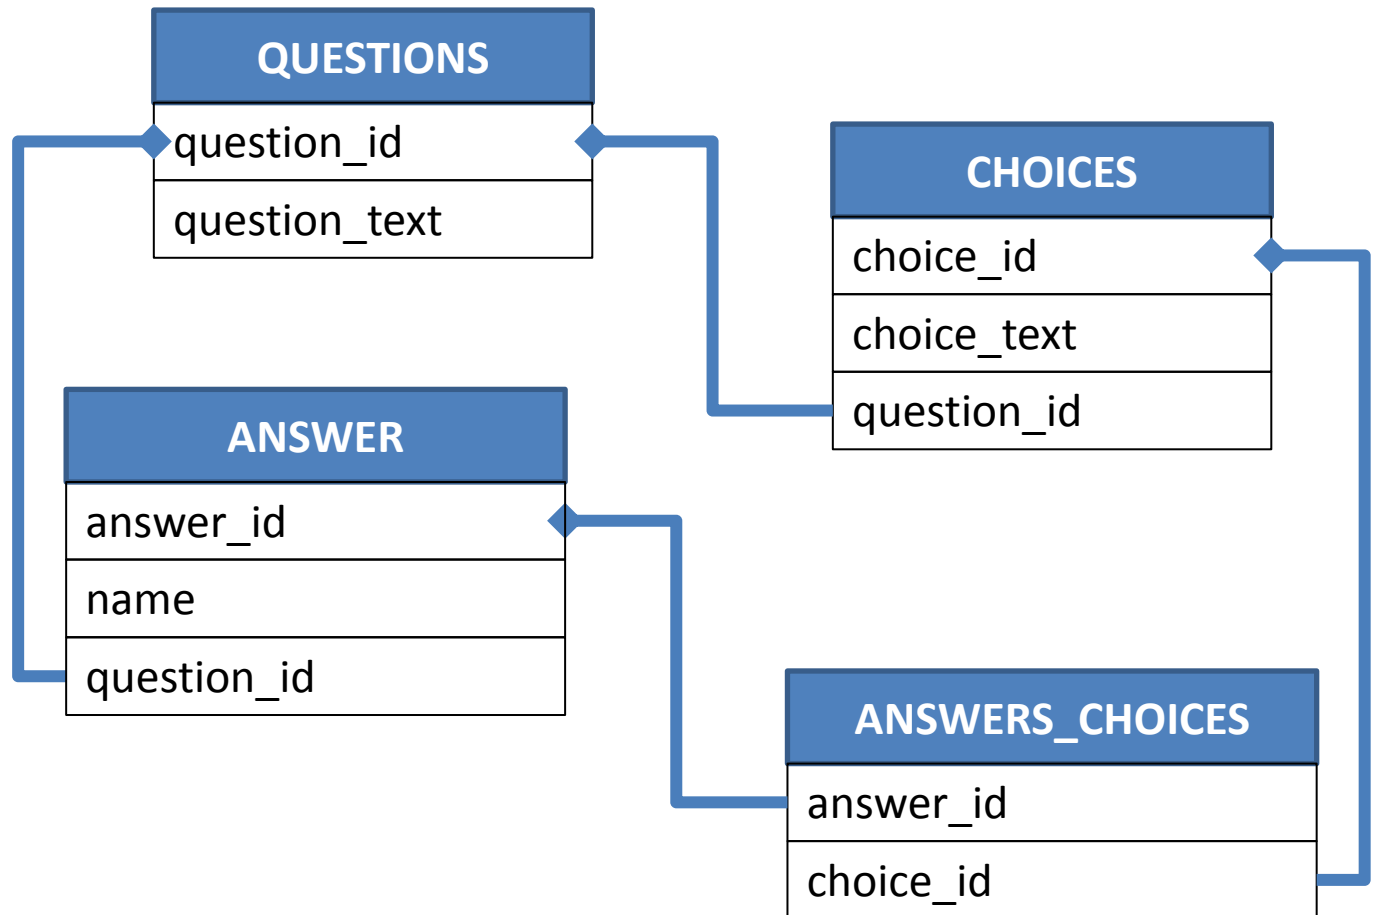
| QUESTIONS |
|---|
| question_id |
| question_text |

| CHOICES |
|---|
| choice_id |
| choice_text |
| question_id |

| ANSWER |
|---|
| answer_id |
| name |
| question_id |

| ANSWERS_CHOICES |
|---|
| answer_id |
| choice_id |